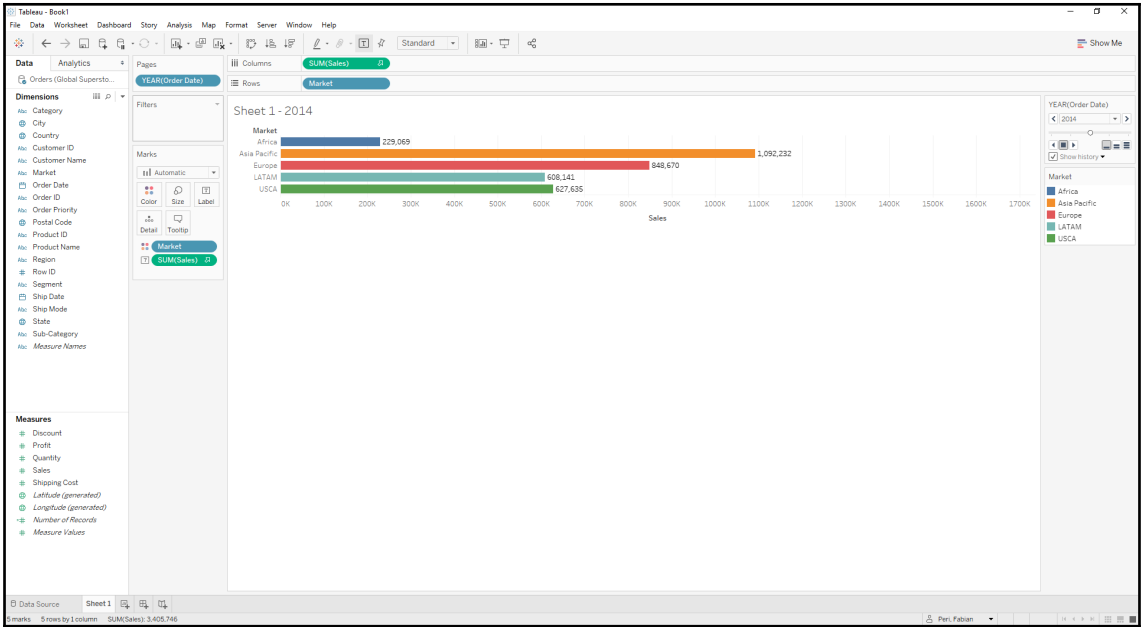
Tableau - Book1

File Data Worksheet Dashboard Story Analysis Map Format Server Window Help

Standard

Show Me

Data Analytics

Orders (Global Supersto...

Dimensions

Category
City
Country
Customer ID
Customer Name
Market
Order Date
Order ID
Order Priority
Postal Code
Product ID
Product Name
Region
Row ID
Segment
Ship Date
Ship Mode
State
Sub-Category
Measure Names

Measures

Discount
Profit
Quantity
Sales
Shipping Cost
Latitude (generated)
Longitude (generated)
Number of Records
Measure Values

Pages

YEAR(Order Date)

Filters

Marks

Automatic

Color Size Label
Detail Tooltip

Market
SUM(Sales)

Columns SUM(Sales)
Rows Market

Sheet 1 - 2014

Market

Africa 229,069
Asia Pacific 1,092,232
Europe 848,670
LATAM 608,141
USCA 627,635

0K 100K 200K 300K 400K 500K 600K 700K 800K 900K 1000K 1100K 1200K 1300K 1400K 1500K 1600K 1700K

Sales

YEAR(Order Date)

2014

Show history

Market

Africa
Asia Pacific
Europe
LATAM
USCA

Data Source Sheet 1

5 marks 5 rows by 1 column SUM(Sales): 3,405,746

Peri, Fabian